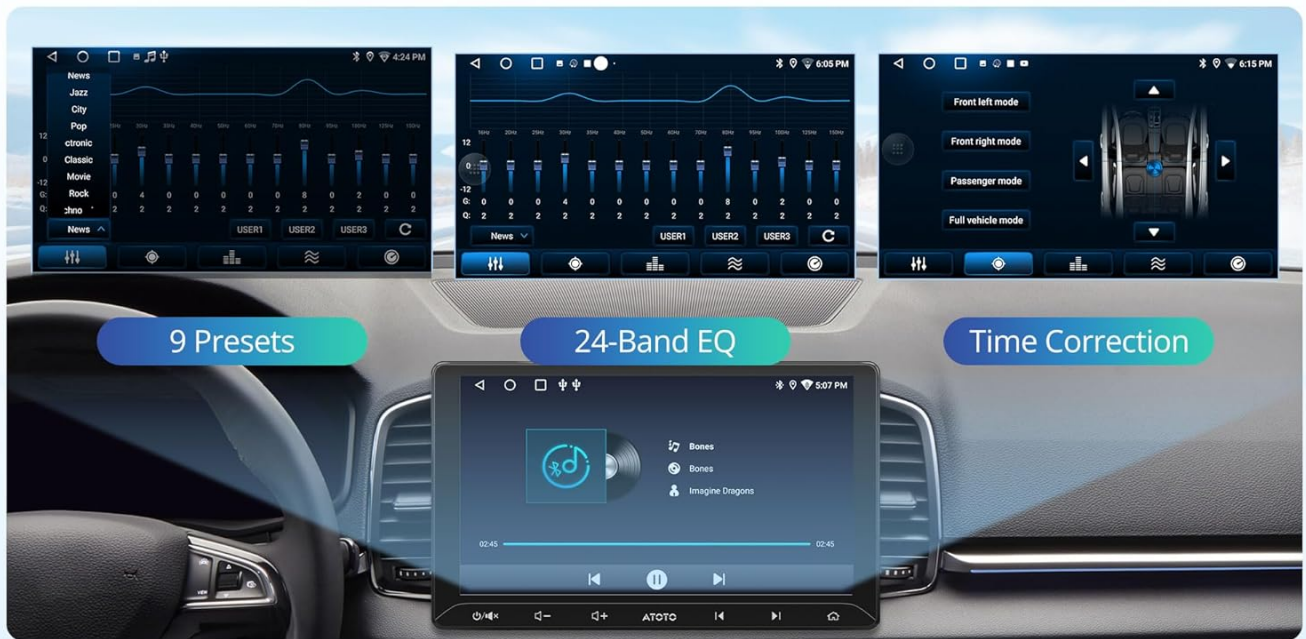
4:24 PM

News
Jazz
City
Pop
ctronic
Classic
Movie
Rock
chno

12
0
-12
G:
Q:

0 4 0 0 0 0 0 8 0 2 0 0
2 2 2 2 2 2 2 2 2 2 2 2

News
USER1 USER2 USER3

6:05 PM

16Hz 20Hz 25Hz 31Hz 40Hz 50Hz 63Hz 80Hz 100Hz 125Hz 160Hz

12
0
-12
G: 0 0 0 4 0 0 0 0 8 0 2 0 0
Q: 2 2 2 2 2 2 2 2 2 2 2 2 2

News
USER1 USER2 USER3

6:15 PM

Front left mode
Front right mode
Passenger mode
Full vehicle mode

9 Presets
24-Band EQ
Time Correction

5:07 PM

Bones
Bones
Imagine Dragons

02:45
02:45

ATOTO